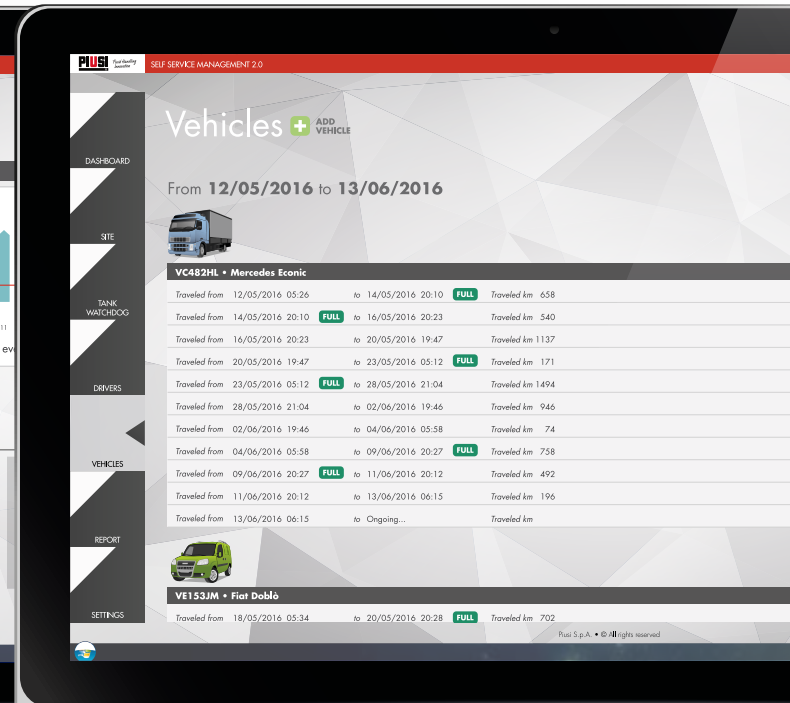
PIUSI Fluid Handling Innovation

SELF SERVICE MANAGEMENT 2.0

DASHBOARD

SITE

TANK WATCHDOG

DRIVERS

VEHICLES

REPORT

SETTINGS

Vehicles ADD VEHICLE

From 12/05/2016 to 13/06/2016

VC482HL • Mercedes Econic

| | | | | | |
|---|---|---|---|---|---|
| Traveled from | 12/05/2016 05:26 | to | 14/05/2016 20:10 FULL | Traveled km | 658 |
| Traveled from | 14/05/2016 20:10 FULL | to | 16/05/2016 20:23 | Traveled km | 540 |
| Traveled from | 16/05/2016 20:23 | to | 20/05/2016 19:47 | Traveled km | 1137 |
| Traveled from | 20/05/2016 19:47 | to | 23/05/2016 05:12 FULL | Traveled km | 171 |
| Traveled from | 23/05/2016 05:12 FULL | to | 28/05/2016 21:04 | Traveled km | 1494 |
| Traveled from | 28/05/2016 21:04 | to | 02/06/2016 19:46 | Traveled km | 946 |
| Traveled from | 02/06/2016 19:46 | to | 04/06/2016 05:58 | Traveled km | 74 |
| Traveled from | 04/06/2016 05:58 | to | 09/06/2016 20:27 FULL | Traveled km | 758 |
| Traveled from | 09/06/2016 20:27 FULL | to | 11/06/2016 20:12 | Traveled km | 492 |
| Traveled from | 11/06/2016 20:12 | to | 13/06/2016 06:15 | Traveled km | 196 |
| Traveled from | 13/06/2016 06:15 | to | Ongoing... | Traveled km | |

VE153JM • Fiat Doblò

| | | | | | |
|---|---|---|---|---|---|
| Traveled from | 18/05/2016 05:34 | to | 20/05/2016 20:28 FULL | Traveled km | 702 |

Piusi S.p.A. • © All rights reserved